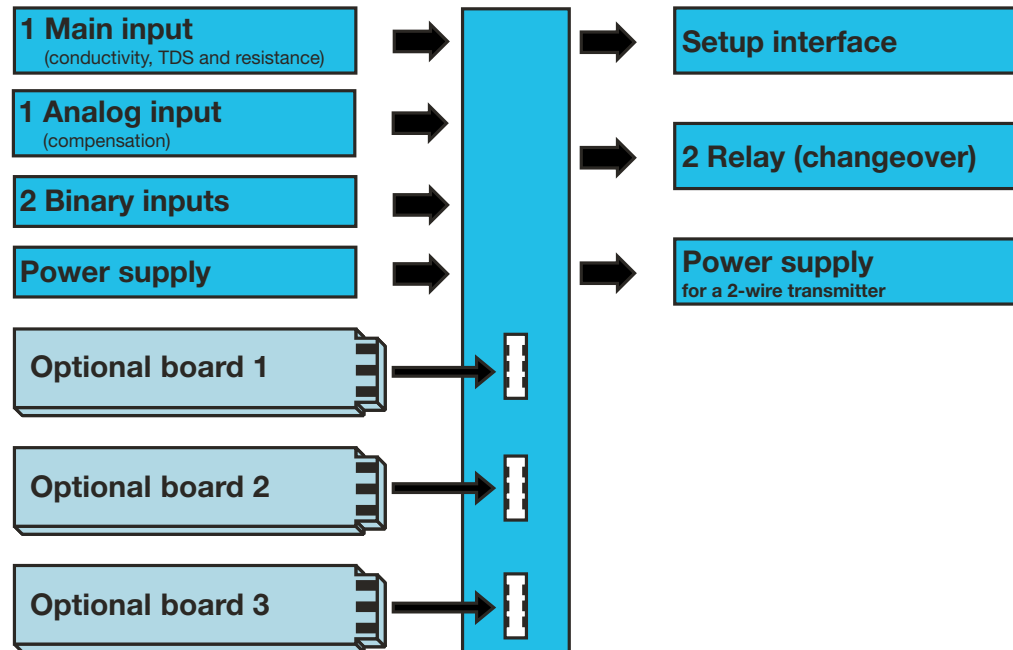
1 Main input
(conductivity, TDS and resistance)

1 Analog input
(compensation)

2 Binary inputs

Power supply

Optional board 1

Optional board 2

Optional board 3

Setup interface

2 Relay (changeover)

Power supply
for a 2-wire transmitter